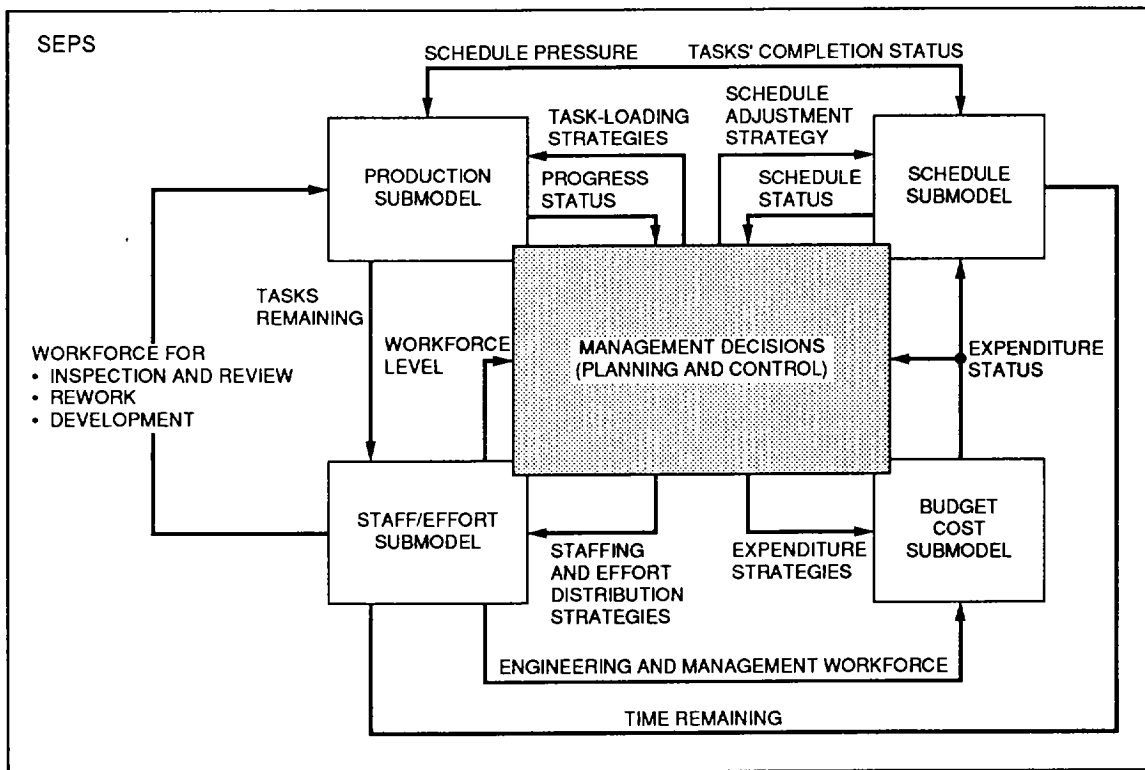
SEPS

SCHEDULE PRESSURE

TASKS' COMPLETION STATUS

TASK-LOADING STRATEGIES

SCHEDULE ADJUSTMENT STRATEGY

PRODUCTION SUBMODEL

PROGRESS STATUS

SCHEDULE STATUS

SCHEDULE SUBMODEL

TASKS REMAINING

WORKFORCE FOR
• INSPECTION AND REVIEW
• REWORK
• DEVELOPMENT

WORKFORCE LEVEL

MANAGEMENT DECISIONS (PLANNING AND CONTROL)

EXPENDITURE STATUS

STAFF/EFFORT SUBMODEL

STAFFING AND EFFORT DISTRIBUTION STRATEGIES

EXPENDITURE STRATEGIES

BUDGET COST SUBMODEL

ENGINEERING AND MANAGEMENT WORKFORCE

TIME REMAINING